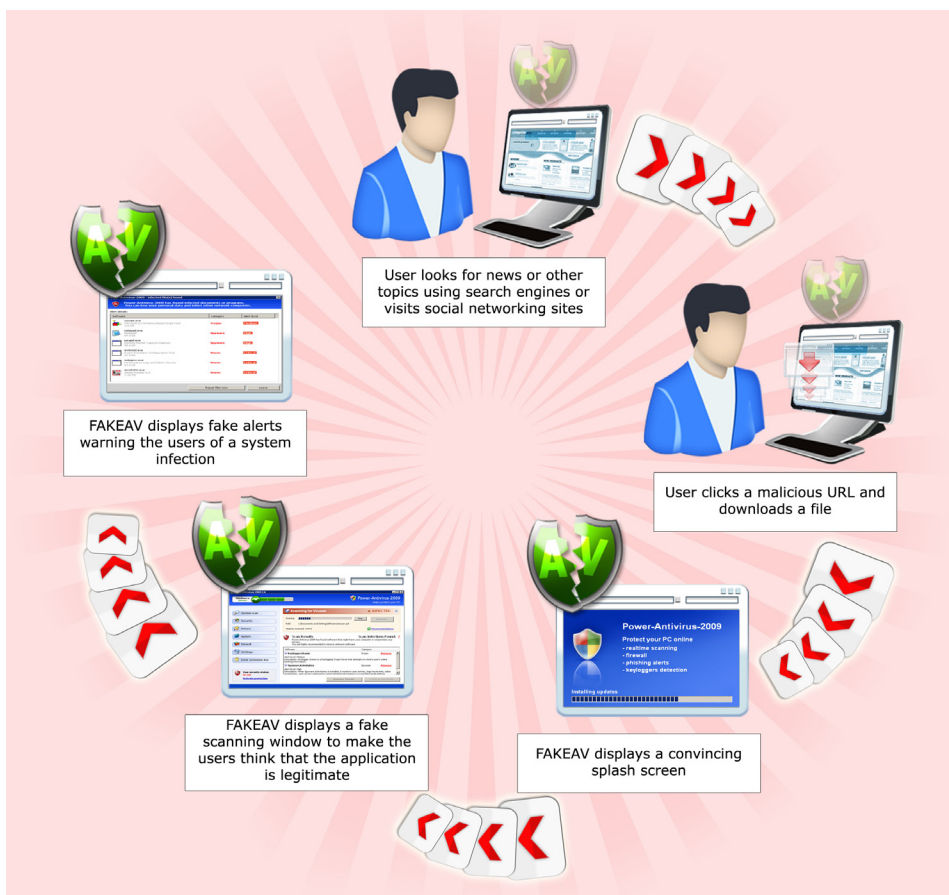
User looks for news or other topics using search engines or visits social networking sites

User clicks a malicious URL and downloads a file

Power-Antivirus-2009
Protect your PC online
- realtime scanning
- firewall
- phishing alerts
- keyloggers detection
Installing updates

FAKEAV displays a convincing splash screen

Power-Antivirus-2009

FAKEAV displays a fake scanning window to make the users think that the application is legitimate

FAKEAV displays fake alerts warning the users of a system infection